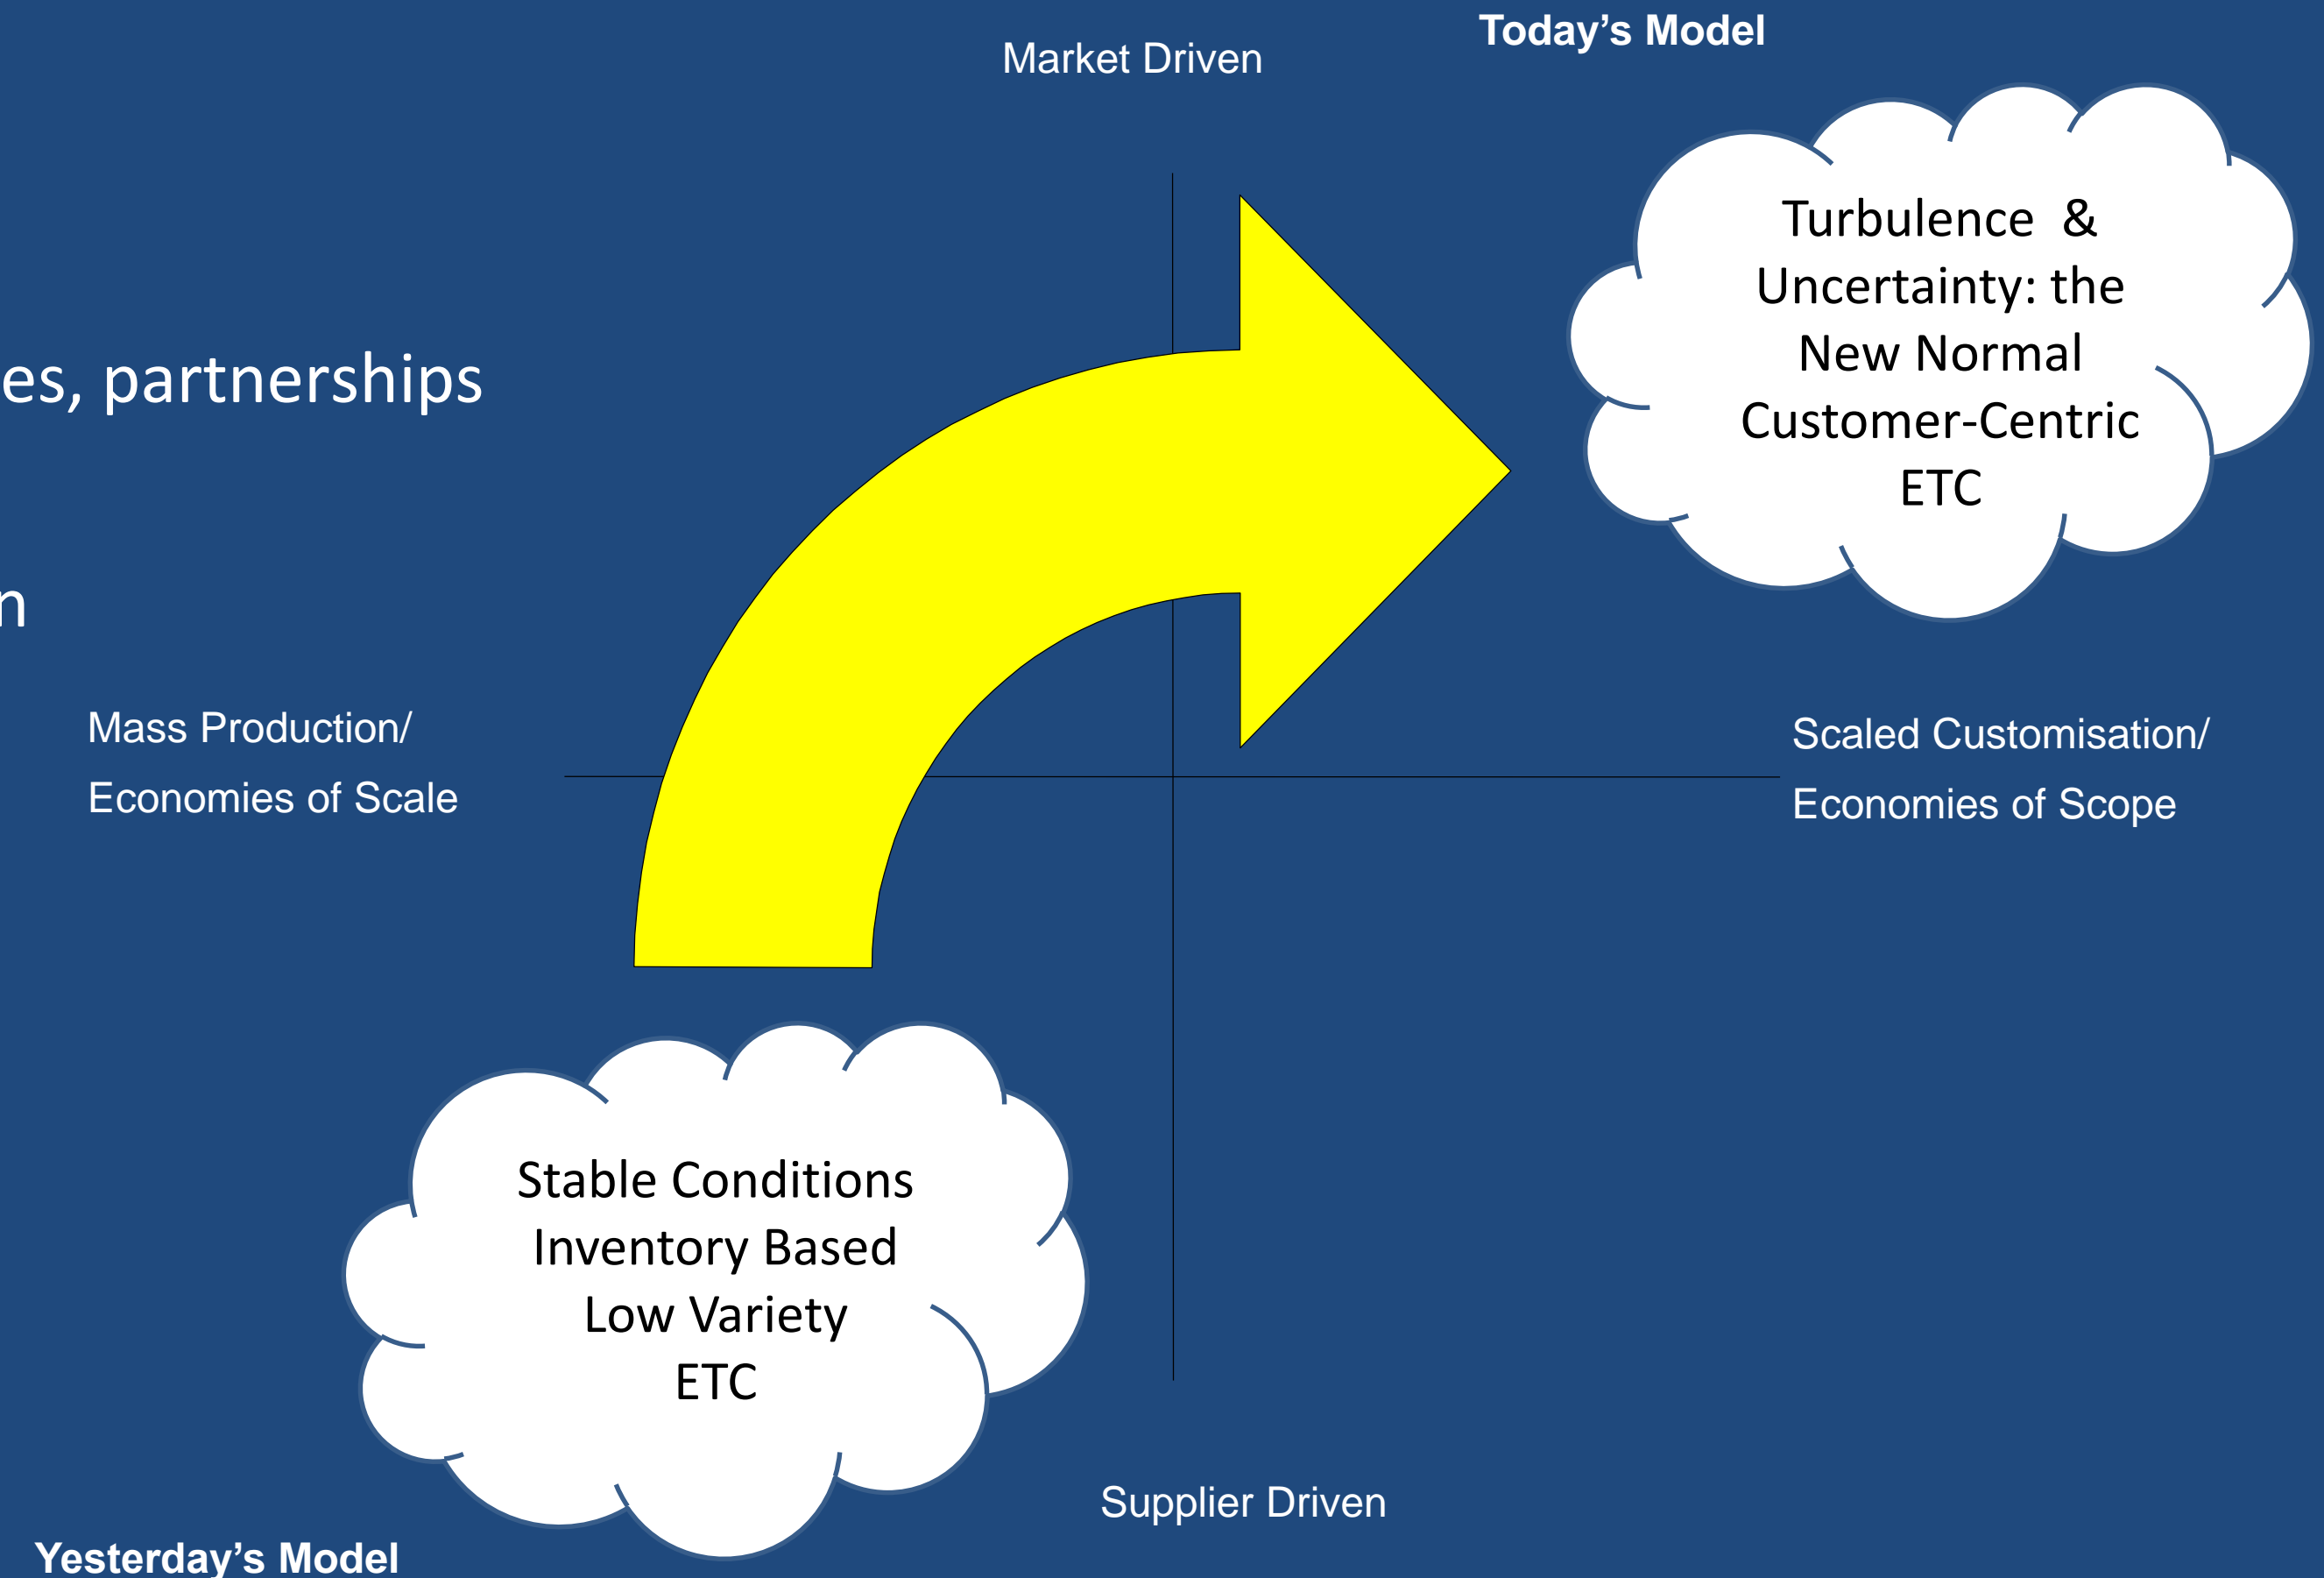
Today's Model

Market Driven

Turbulence & Uncertainty: the New Normal Customer-Centric ETC

es, partnerships

n

Mass Production/ Economies of Scale

Scaled Customisation/ Economies of Scope

Stable Conditions Inventory Based Low Variety ETC

Supplier Driven

Yesterday's Model